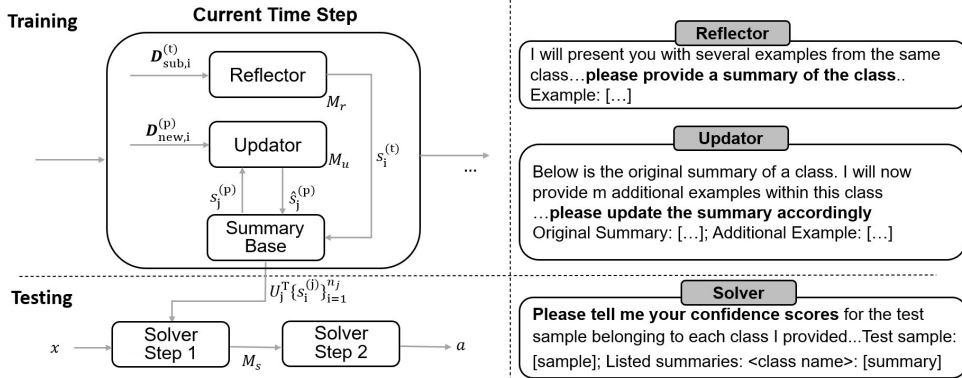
Training

Current Time Step

$\boldsymbol{D}_{\mathrm{sub,i}}^{(\mathrm{t})}$

Reflector

$M_r$

$\boldsymbol{D}_{\mathrm{new,i}}^{(\mathrm{p})}$

Updator

$M_u$

$s_{\mathrm{i}}^{(\mathrm{t})}$

...

$s_{\mathrm{j}}^{(\mathrm{p})}$

$\hat{s}_{\mathrm{j}}^{(\mathrm{p})}$

Summary Base

Testing

$U_{\mathrm{j}}^{\mathrm{T}}\{s_{\mathrm{i}}^{(\mathrm{j})}\}_{\mathrm{i}=1}^{n_j}$

$x$

Solver Step 1

$M_s$

Solver Step 2

$a$

Reflector

I will present you with several examples from the same class…**please provide a summary of the class**.. Example: […]

Updator

Below is the original summary of a class. I will now provide m additional examples within this class …**please update the summary accordingly** Original Summary: […]; Additional Example: […]

Solver

**Please tell me your confidence scores** for the test sample belonging to each class I provided...Test sample: [sample]; Listed summaries: <class name>: [summary]